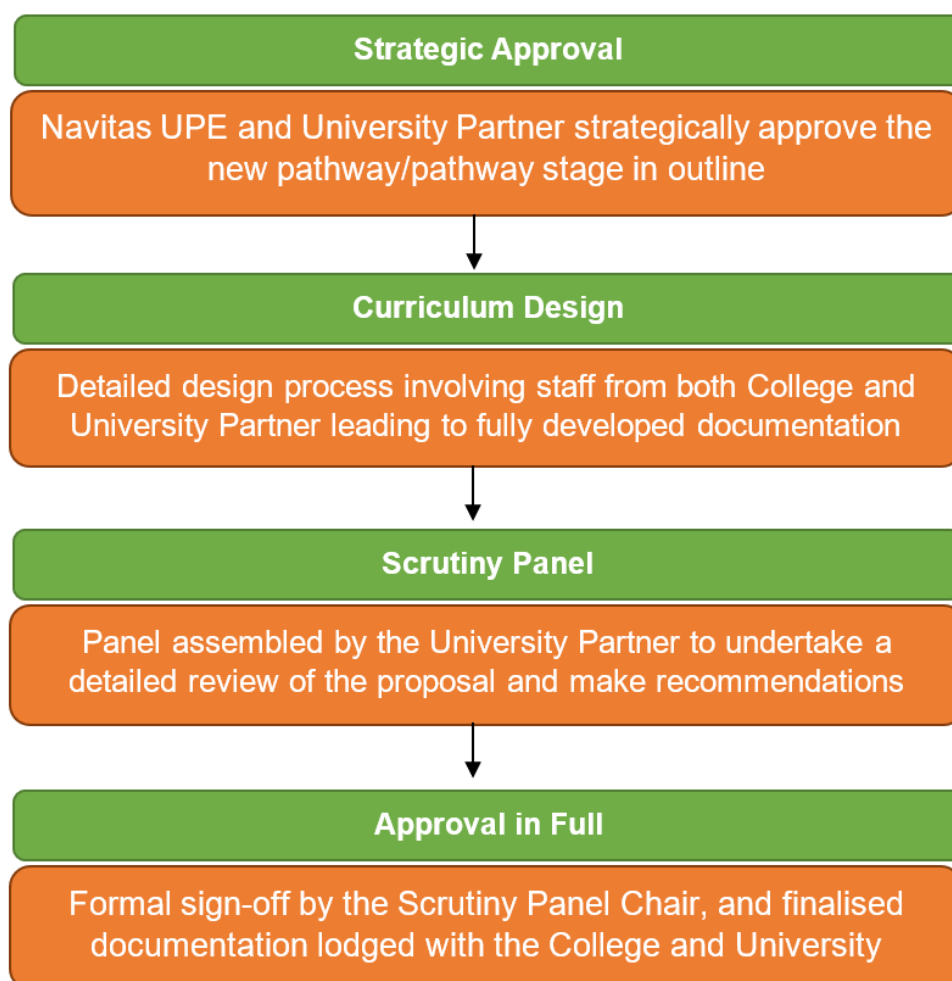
Strategic Approval

Navitas UPE and University Partner strategically approve the new pathway/pathway stage in outline

Curriculum Design

Detailed design process involving staff from both College and University Partner leading to fully developed documentation

Scrutiny Panel

Panel assembled by the University Partner to undertake a detailed review of the proposal and make recommendations

Approval in Full

Formal sign-off by the Scrutiny Panel Chair, and finalised documentation lodged with the College and University